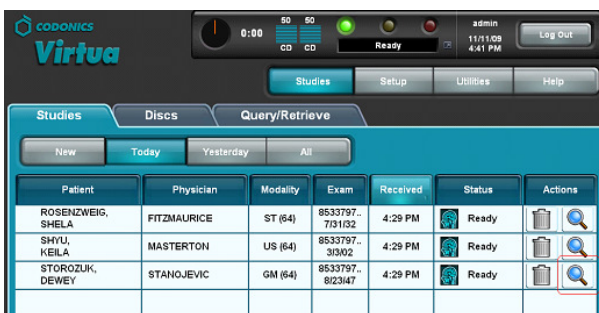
CODONICS
Virtua

0:00 50 CD 50 CD Ready admin 11/11/09 4:41 PM Log Out

Studies Setup Utilities Help

Studies Discs Query/Retrieve

New Today Yesterday All

| Patient | Physician | Modality | Exam | Received | Status | Actions |
|---|---|---|---|---|---|---|
| ROSENZWEIG, SHELA | FITZMAURICE | ST (64) | 8533797.. 7/31/32 | 4:29 PM | Ready | |
| SHYU, KEILA | MASTERTON | US (64) | 8533797.. 3/3/02 | 4:29 PM | Ready | |
| STOROZUK, DEWEY | STANOJEVIC | GM (64) | 8533797.. 8/23/47 | 4:29 PM | Ready | |